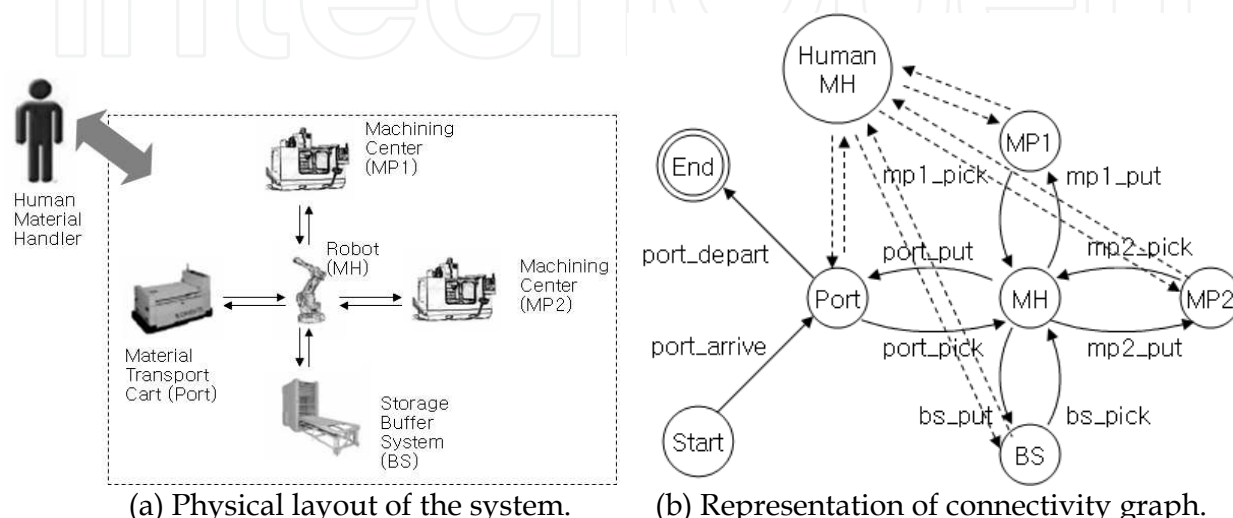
Human Material Handler

Machining Center (MP1)

Robot (MH)

Machining Center (MP2)

Material Transport Cart (Port)

Storage Buffer System (BS)

(a) Physical layout of the system.

Human MH

End

MP1

mp1_pick

mp1_put

port_put

mp2_pick

port_depart

Port

MH

MP2

port_arrive

port_pick

mp2_put

bs_put

bs_pick

Start

BS

(b) Representation of connectivity graph.